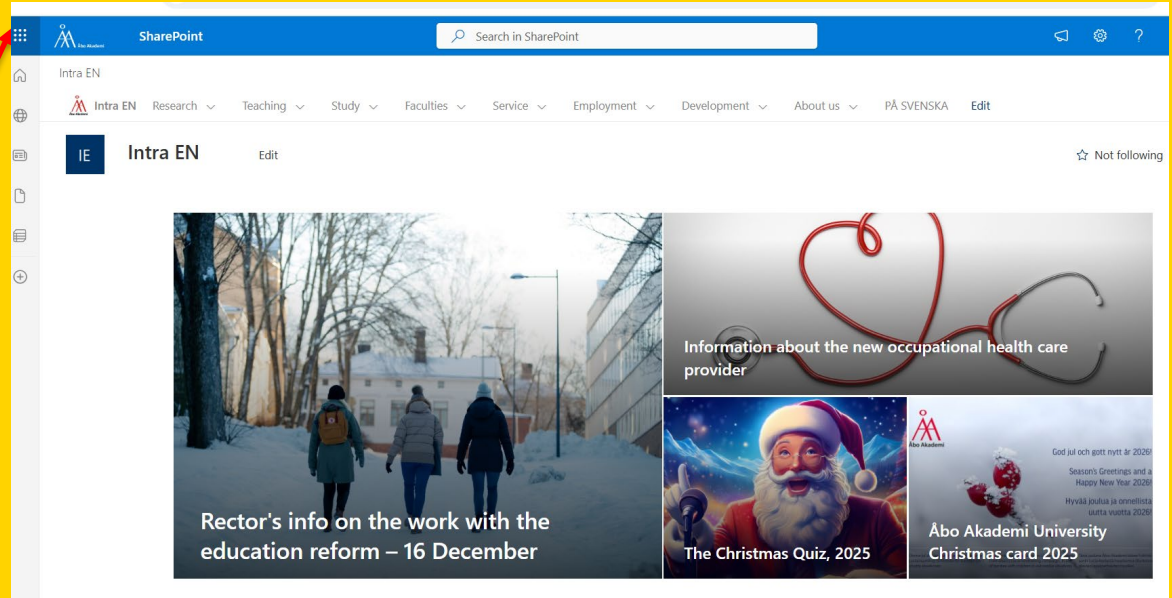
Åbo Akademi SharePoint

Search in SharePoint

?

Intra EN

Intra EN Research Teaching Study Faculties Service Employment Development About us PÅ SVENSKA Edit

IE Intra EN Edit

Not following

Rector's info on the work with the education reform – 16 December

Information about the new occupational health care provider

The Christmas Quiz, 2025

Åbo Akademi

God jul och gott nytt år 2026!

Season's Greetings and a Happy New Year 2026!

Hyvää joulua ja onnellista uutta vuotta 2026!

Åbo Akademi University Christmas card 2025